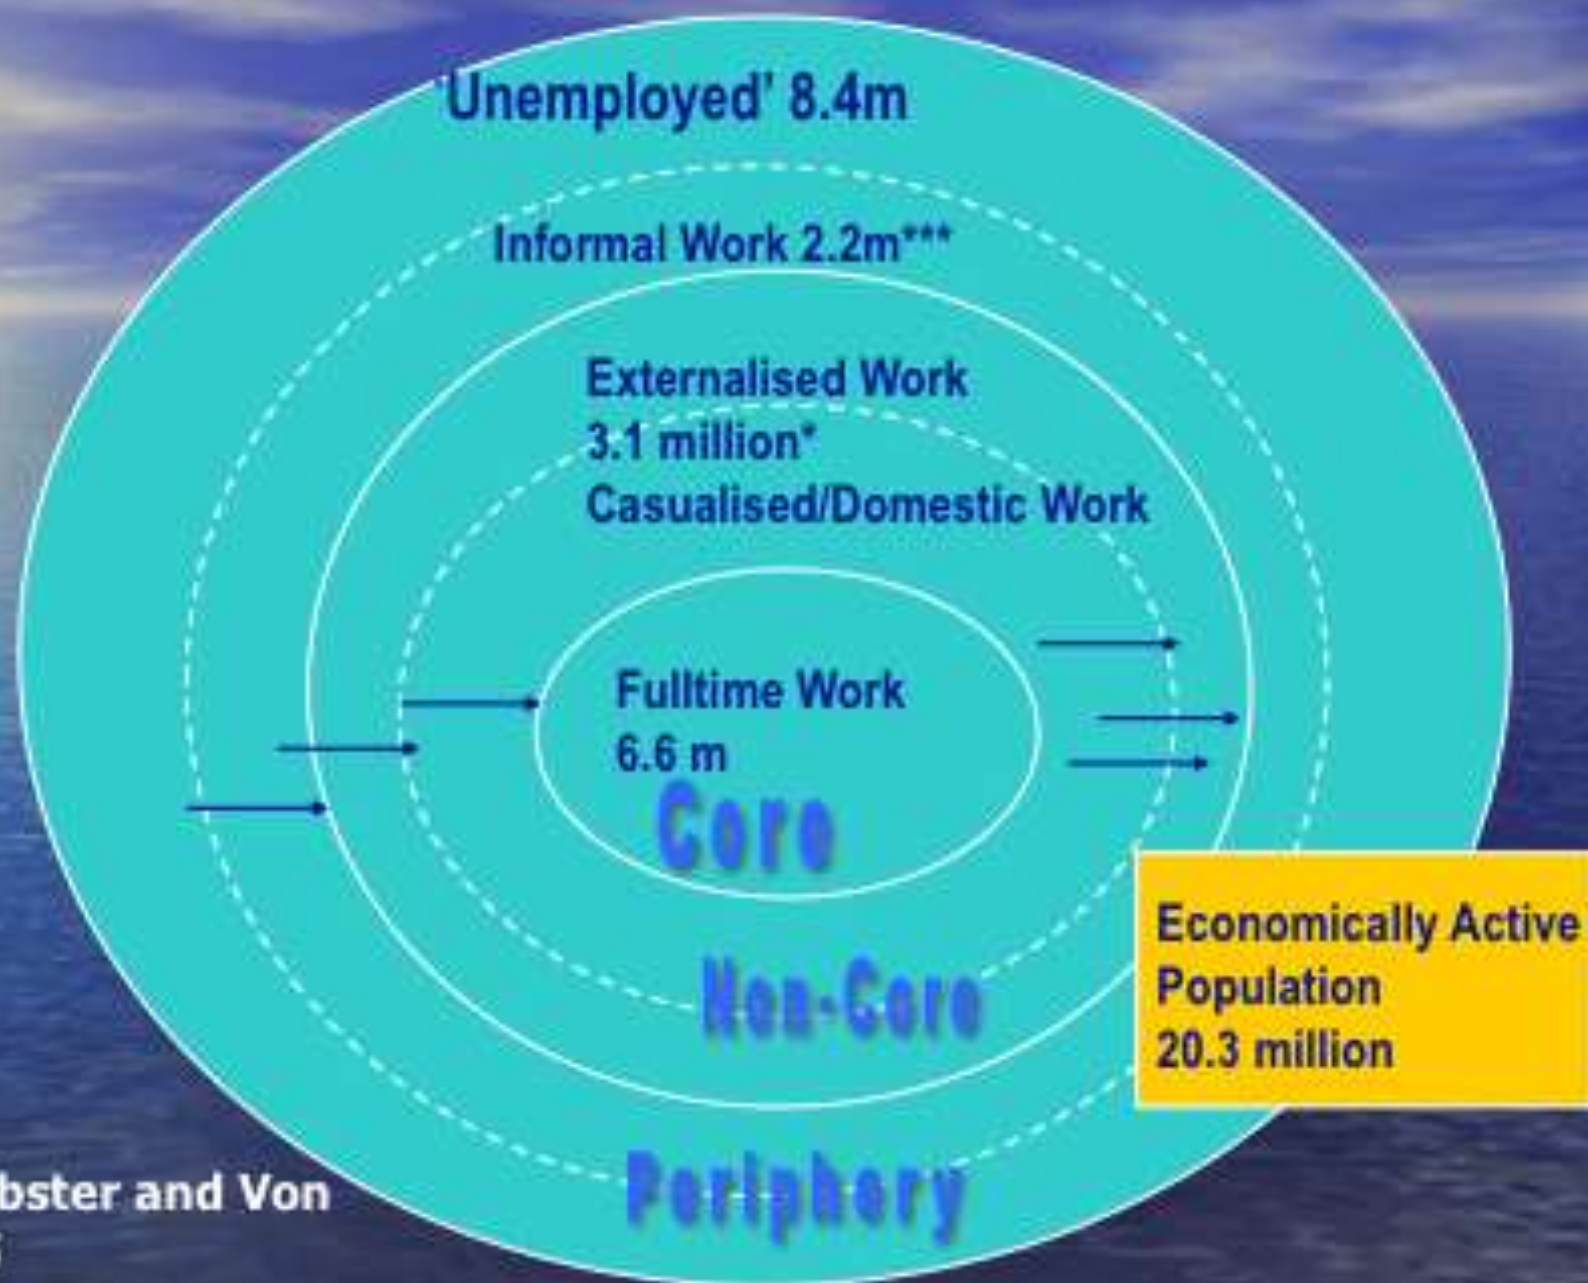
'Unemployed' 8.4m

Informal Work 2.2m***

Externalised Work
3.1 million*
Casualised/Domestic Work

Fulltime Work
6.6 m

Core

Non-Core

Periphery

Economically Active
Population
20.3 million

bster and Von